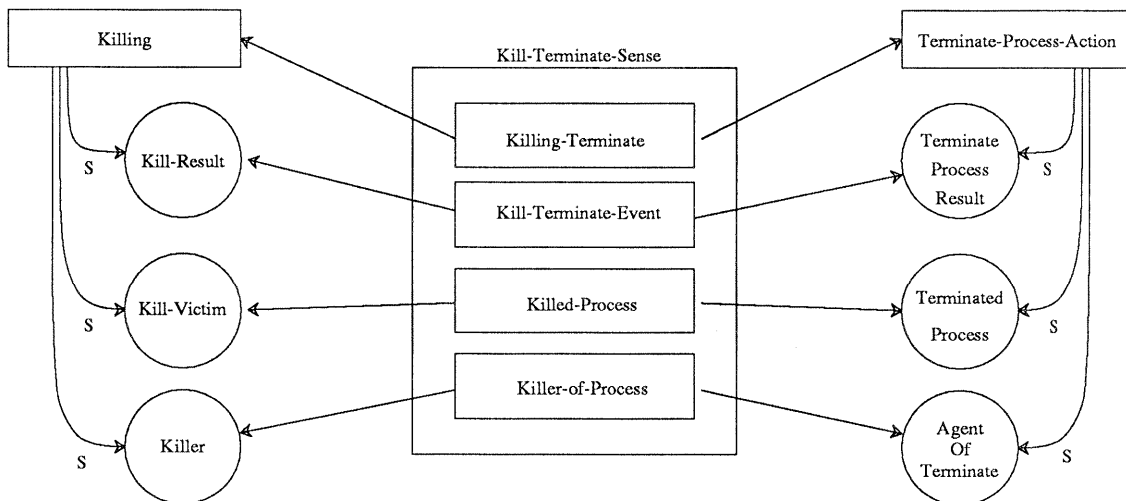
Killing

Kill-Terminate-Sense

Terminate-Process-Action

S

Kill-Result

Killing-Terminate

Terminate Process Result

S

Kill-Terminate-Event

S

Kill-Victim

Killed-Process

Terminated Process

S

Killer-of-Process

S

Killer

Agent Of Terminate

S